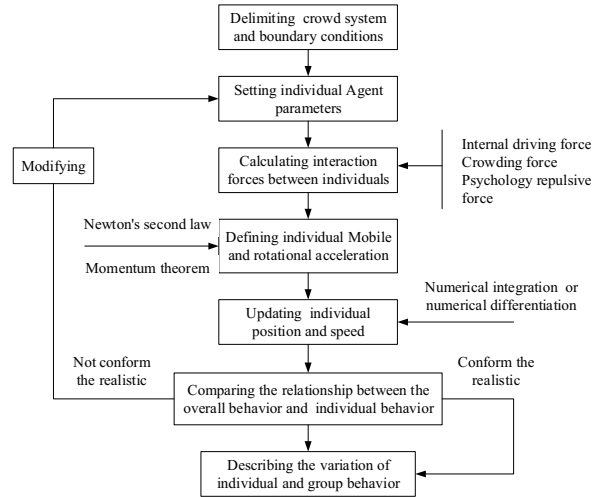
Delimiting crowd system and boundary conditions

Setting individual Agent parameters

Modifying

Calculating interaction forces between individuals

Internal driving force
Crowding force
Psychology repulsive force

Newton's second law

Momentum theorem

Defining individual Mobile and rotational acceleration

Numerical integration or numerical differentiation

Updating individual position and speed

Not conform the realistic

Conform the realistic

Comparing the relationship between the overall behavior and individual behavior

Describing the variation of individual and group behavior